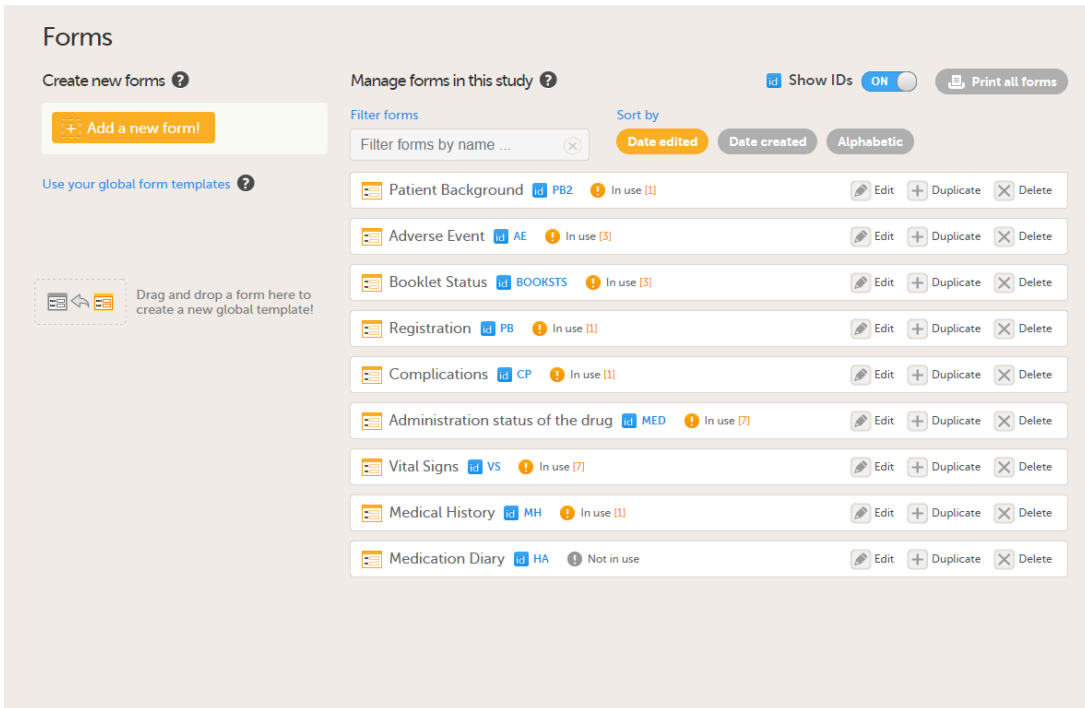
Forms

Create new forms ?

Add a new form!

Use your global form templates ?

Drag and drop a form here to create a new global template!

Manage forms in this study ?

id Show IDs ON

Print all forms

Filter forms

Filter forms by name ...

Sort by

Date edited Date created Alphabetic

Patient Background id PB2 ! In use [1] Edit Duplicate Delete

Adverse Event id AE ! In use [3] Edit Duplicate Delete

Booklet Status id BOOKSTS ! In use [3] Edit Duplicate Delete

Registration id PB ! In use [1] Edit Duplicate Delete

Complications id CP ! In use [1] Edit Duplicate Delete

Administration status of the drug id MED ! In use [7] Edit Duplicate Delete

Vital Signs id VS ! In use [7] Edit Duplicate Delete

Medical History id MH ! In use [1] Edit Duplicate Delete

Medication Diary id HA ! Not in use Edit Duplicate Delete